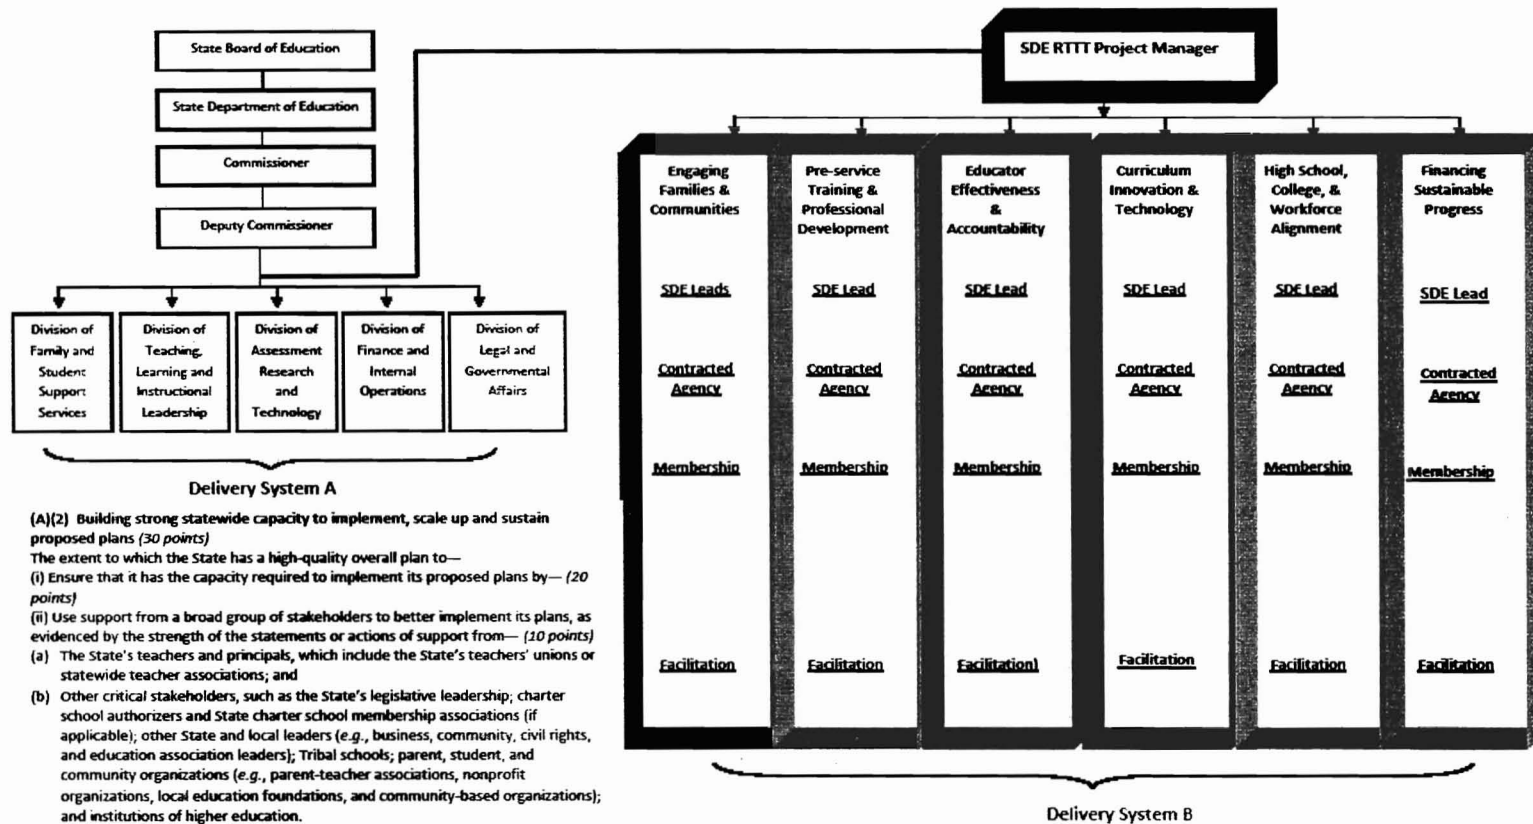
State Board of Education

State Department of Education

Commissioner

Deputy Commissioner

Division of Family and Student Support Services

Division of Teaching, Learning and Instructional Leadership

Division of Assessment Research and Technology

Division of Finance and Internal Operations

Division of Legal and Governmental Affairs

Delivery System A

(A)(2) Building strong statewide capacity to implement, scale up and sustain proposed plans *(30 points)*
The extent to which the State has a high-quality overall plan to—
(i) Ensure that it has the capacity required to implement its proposed plans by— *(20 points)*
(ii) Use support from a broad group of stakeholders to better implement its plans, as evidenced by the strength of the statements or actions of support from— *(10 points)*
(a) The State's teachers and principals, which include the State's teachers' unions or statewide teacher associations; and
(b) Other critical stakeholders, such as the State's legislative leadership; charter school authorizers and State charter school membership associations (if applicable); other State and local leaders (*e.g.*, business, community, civil rights, and education association leaders); Tribal schools; parent, student, and community organizations (*e.g.*, parent-teacher associations, nonprofit organizations, local education foundations, and community-based organizations); and institutions of higher education.

SDE RTTT Project Manager

Engaging Families & Communities

SDE Leads

Contracted Agency

Membership

Facilitation

Pre-service Training & Professional Development

SDE Lead

Contracted Agency

Membership

Facilitation

Educator Effectiveness & Accountability

SDE Lead

Contracted Agency

Membership

Facilitation)

Curriculum Innovation & Technology

SDE Lead

Contracted Agency

Membership

Facilitation

High School, College, & Workforce Alignment

SDE Lead

Contracted Agency

Membership

Facilitation

Financing Sustainable Progress

SDE Lead

Contracted Agency

Membership

Facilitation

Delivery System B